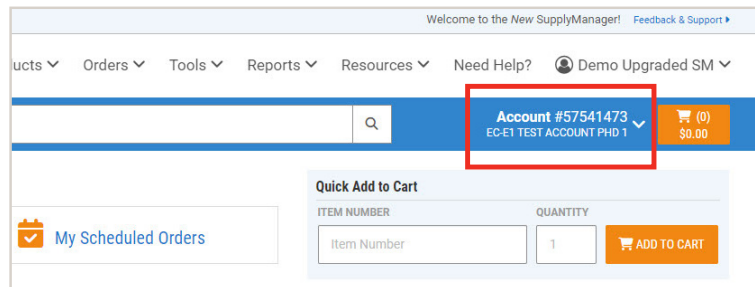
Welcome to the New SupplyManager! Feedback & Support ▸

ucts ⌄ Orders ⌄ Tools ⌄ Reports ⌄ Resources ⌄ Need Help? Demo Upgraded SM ⌄

Account #57541473
EC-E1 TEST ACCOUNT PHD 1

(0)
$0.00

Quick Add to Cart

ITEM NUMBER

QUANTITY

Item Number

1

ADD TO CART

My Scheduled Orders